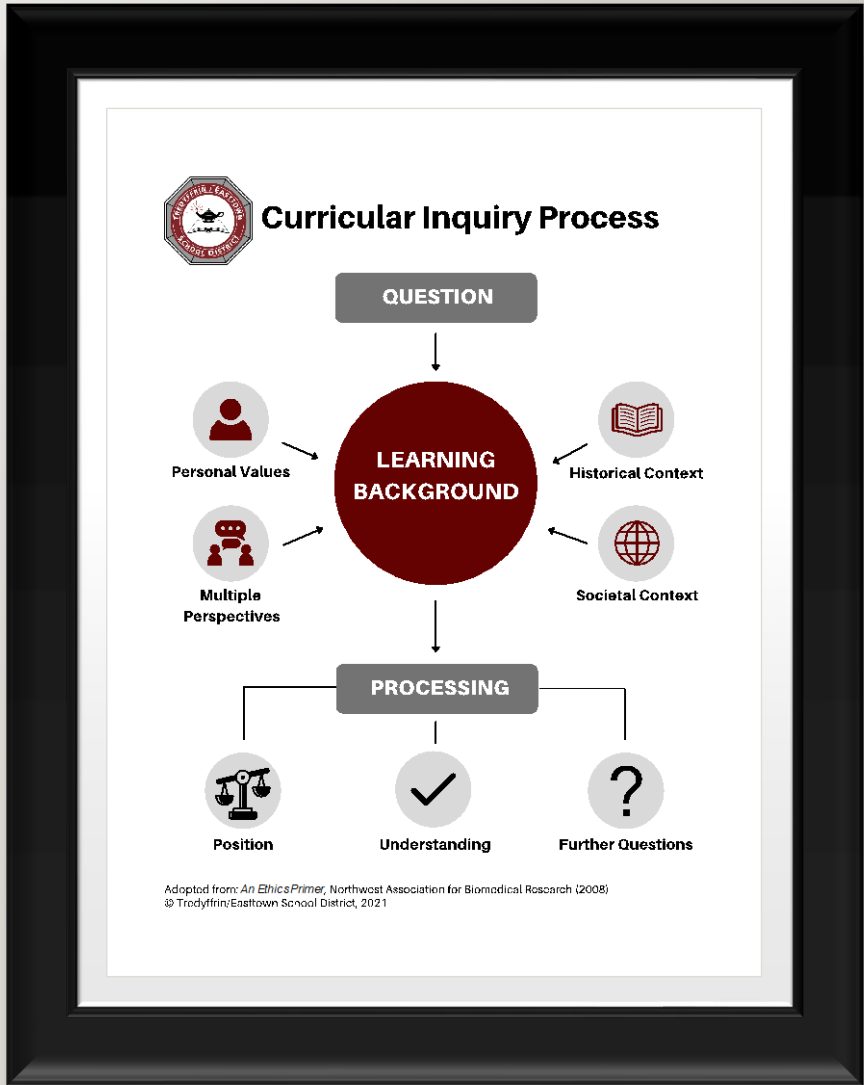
TREDYFFRIN/EASTTOWN SCHOOL DISTRICT

Curricular Inquiry Process

QUESTION

Personal Values

LEARNING BACKGROUND

Historical Context

Multiple Perspectives

Societal Context

PROCESSING

Position

Understanding

Further Questions

Adopted from: An Ethics Primer, Northwest Association for Biomedical Research (2008)
© Tredyffrin/Easttown School District, 2021